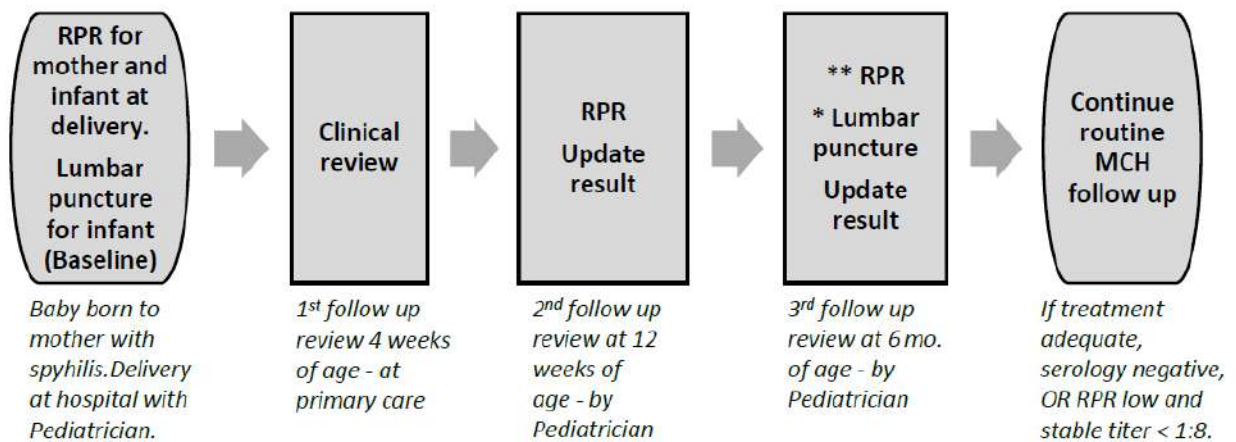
RPR for mother and infant at delivery.

Lumbar puncture for infant (Baseline)

Baby born to mother with spyhilis.Delivery at hospital with Pediatrician.

Clinical review

1st follow up review 4 weeks of age - at primary care

RPR

Update result

2nd follow up review at 12 weeks of age - by Pediatrician

** RPR

* Lumbar puncture

Update result

3rd follow up review at 6 mo. of age - by Pediatrician

Continue routine MCH follow up

If treatment adequate, serology negative, OR RPR low and stable titer < 1:8.